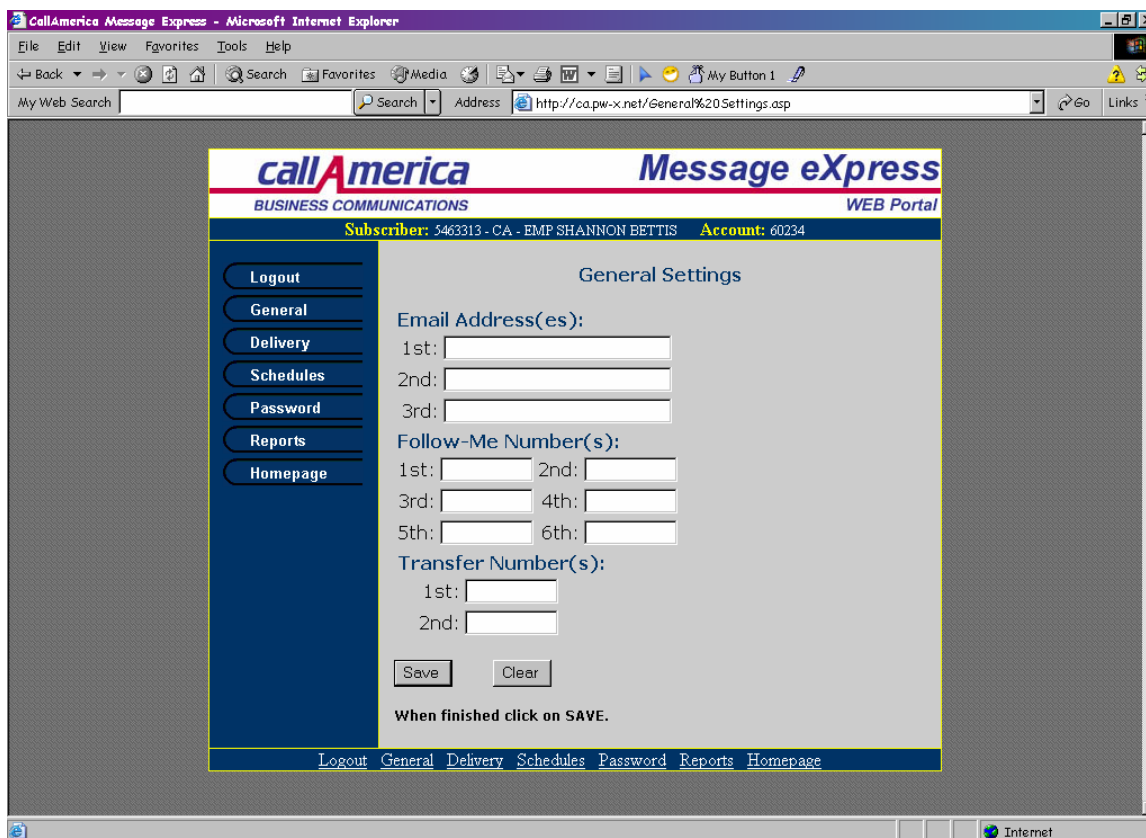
CallAmerica Message Express - Microsoft Internet Explorer

File Edit View Favorites Tools Help

Back Search Favorites Media My Button 1

My Web Search Search Address http://ca.pw-x.net/General%20Settings.asp Go Links

callAmerica
BUSINESS COMMUNICATIONS

Message eXpress
WEB Portal

Subscriber: 5463313 - CA - EMP SHANNON BETTIS Account: 60234

Logout
General
Delivery
Schedules
Password
Reports
Homepage

General Settings

Email Address(es):
1st:
2nd:
3rd:

Follow-Me Number(s):
1st: 2nd:
3rd: 4th:
5th: 6th:

Transfer Number(s):
1st:
2nd:

Save Clear

When finished click on SAVE.

Logout General Delivery Schedules Password Reports Homepage

Internet